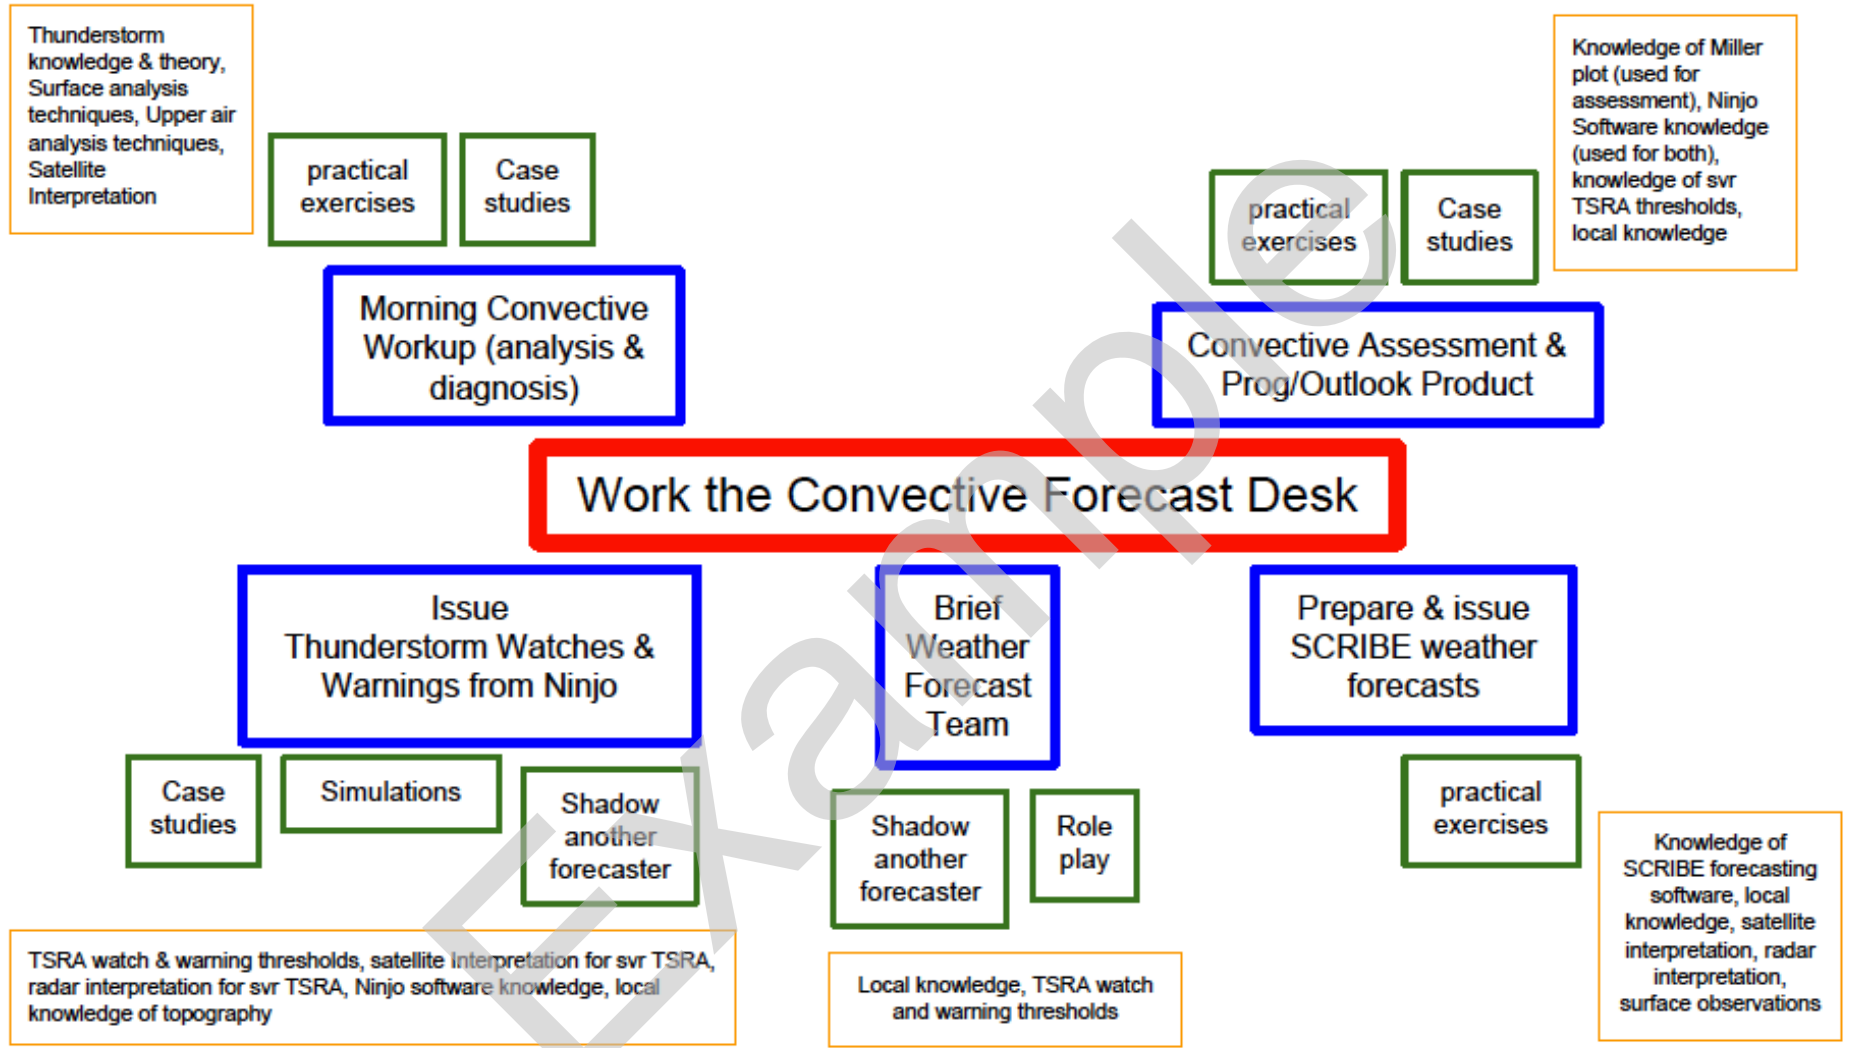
Thunderstorm knowledge & theory, Surface analysis techniques, Upper air analysis techniques, Satellite Interpretation

practical exercises

Case studies

Morning Convective Workup (analysis & diagnosis)

practical exercises

Case studies

Knowledge of Miller plot (used for assessment), Ninjo Software knowledge (used for both), knowledge of svr TSRA thresholds, local knowledge

Convective Assessment & Prog/Outlook Product

Work the Convective Forecast Desk

Issue Thunderstorm Watches & Warnings from Ninjo

Brief Weather Forecast Team

Prepare & issue SCRIBE weather forecasts

Case studies

Simulations

Shadow another forecaster

Shadow another forecaster

Role play

practical exercises

Knowledge of SCRIBE forecasting software, local knowledge, satellite interpretation, radar interpretation, surface observations

TSRA watch & warning thresholds, satellite interpretation for svr TSRA, radar interpretation for svr TSRA, Ninjo software knowledge, local knowledge of topography

Local knowledge, TSRA watch and warning thresholds

Example